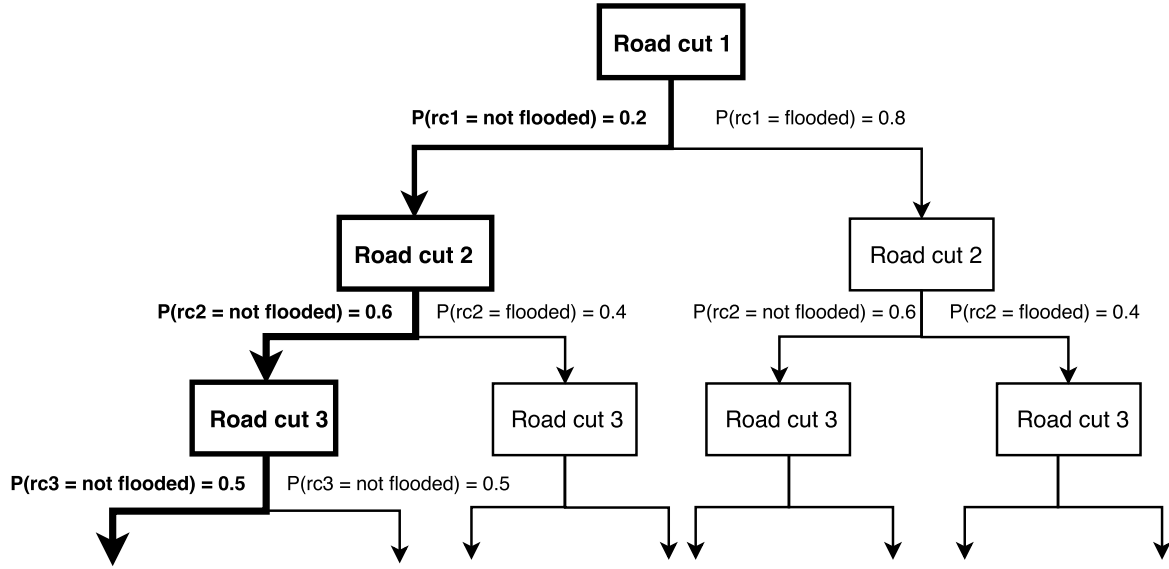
Road cut 1

P(rc1 = not flooded) = 0.2

P(rc1 = flooded) = 0.8

Road cut 2

Road cut 2

P(rc2 = not flooded) = 0.6

P(rc2 = flooded) = 0.4

P(rc2 = not flooded) = 0.6

P(rc2 = flooded) = 0.4

Road cut 3

Road cut 3

Road cut 3

Road cut 3

P(rc3 = not flooded) = 0.5

P(rc3 = not flooded) = 0.5